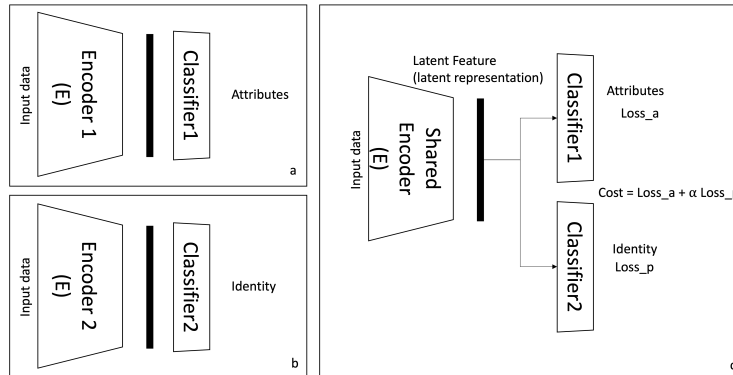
Input data

Encoder 1 (E)

Classifier1

Attributes

a

Input data

Encoder 2 (E)

Classifier2

Identity

b

Latent Feature (latent representation)

Input data

Shared Encoder (E)

Classifier1

Attributes Loss_a

Cost = Loss_a + α Loss_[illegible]

Classifier2

Identity Loss_p

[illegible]